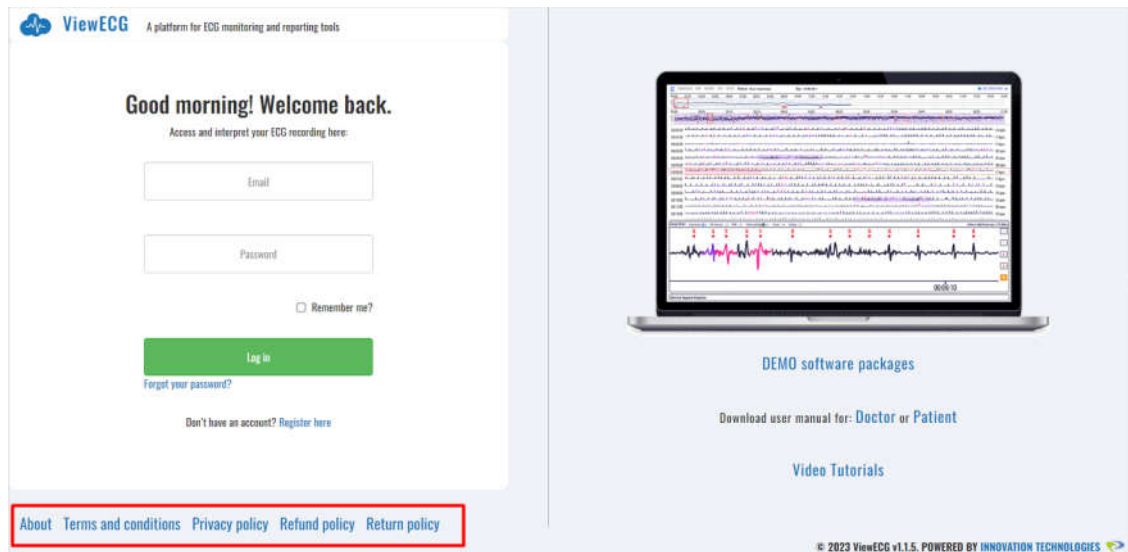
ViewECG A platform for ECG monitoring and reporting tools

Good morning! Welcome back.

Access and interpret your ECG recording here:

Email

Password

Remember me?

Log in

Forgot your password?

Don't have an account? Register here

00:00:10

DEMO software packages

Download user manual for: Doctor or Patient

Video Tutorials

About Terms and conditions Privacy policy Refund policy Return policy

© 2023 ViewECG v1.1.5. POWERED BY INNOVATION TECHNOLOGIES